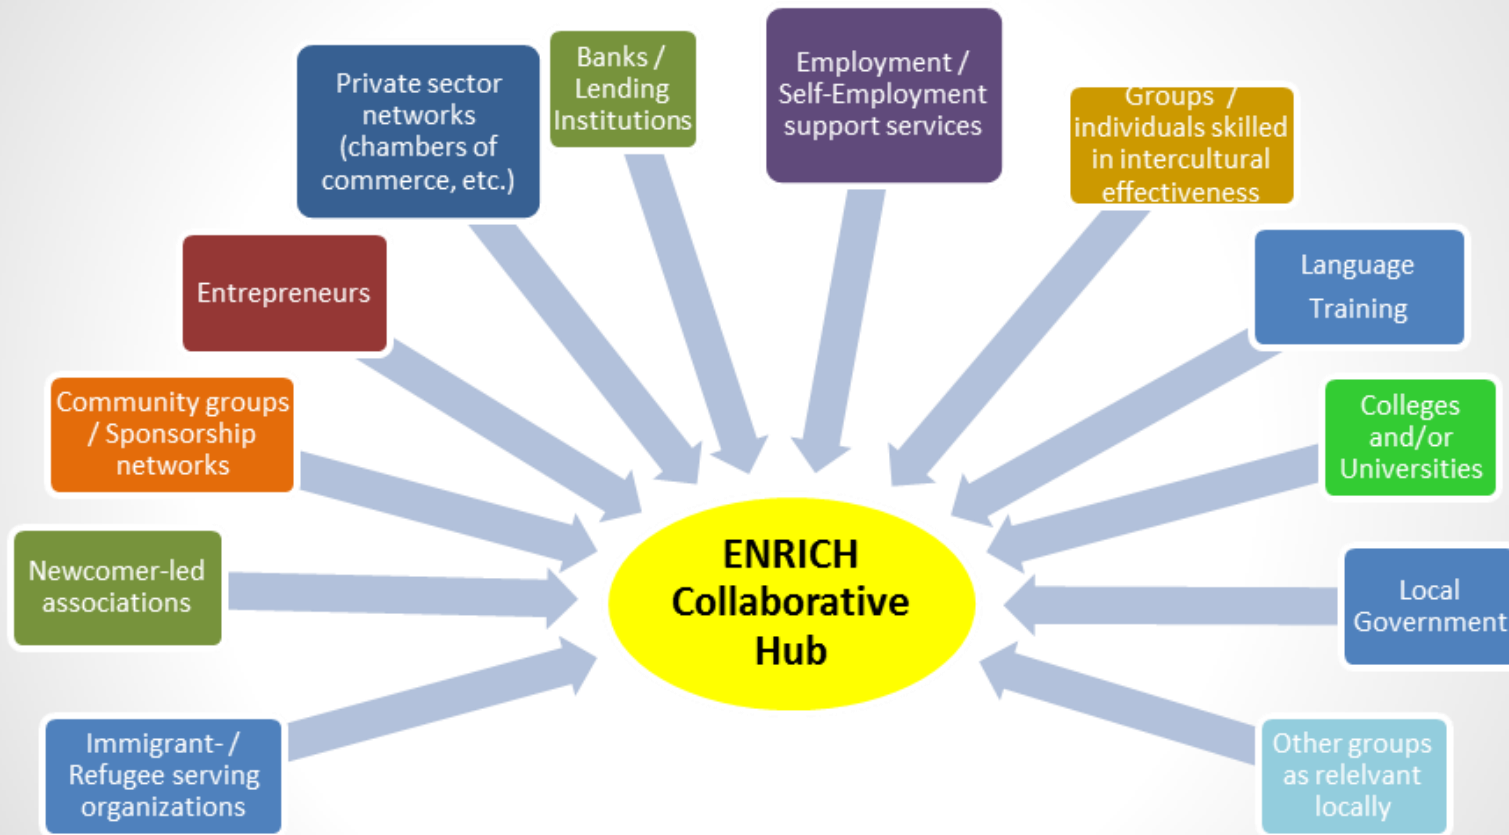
Private sector networks (chambers of commerce, etc.)

Banks / Lending Institutions

Employment / Self-Employment support services

Groups / individuals skilled in intercultural effectiveness

Entrepreneurs

Language Training

Community groups / Sponsorship networks

Colleges and/or Universities

ENRICH Collaborative Hub

Newcomer-led associations

Local Government

Immigrant- / Refugee serving organizations

Other groups as relelvant locally